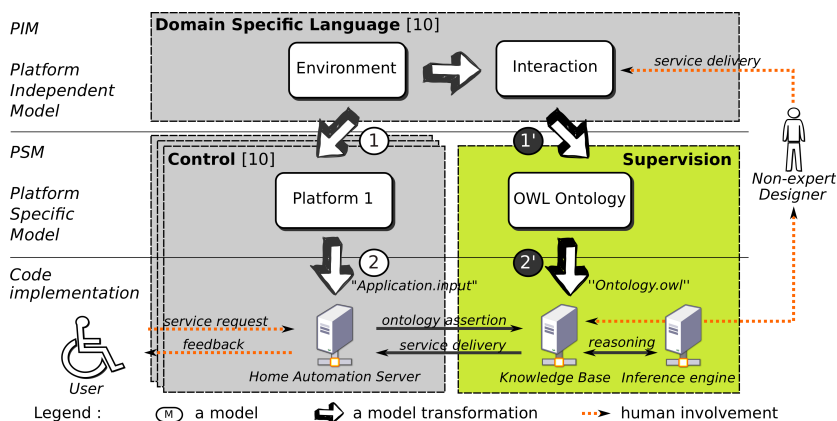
PIM

Platform Independent Model

PSM

Platform Specific Model

Code implementation

Domain Specific Language [10]

Environment

Interaction

service delivery

1

1'

Control [10]

Platform 1

Supervision

OWL Ontology

Non-expert Designer

2

2'

"Application.input"

''Ontology.owl''

service request

feedback

User

ontology assertion

service delivery

reasoning

Home Automation Server

Knowledge Base

Inference engine

Legend : M a model a model transformation human involvement